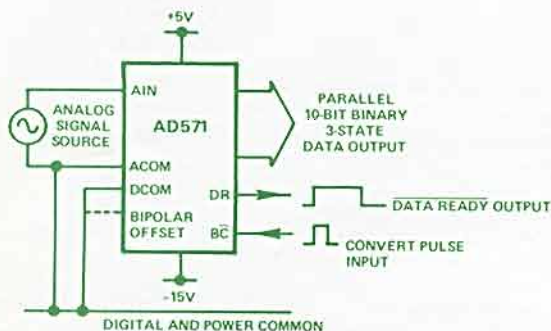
+5V

AIN

ANALOG SIGNAL SOURCE

AD571

PARALLEL 10-BIT BINARY 3-STATE DATA OUTPUT

ACOM

DCOM

DR

$\overline{\text{DATA READY}}$ OUTPUT

BIPOLAR OFFSET

B$\overline{\text{C}}$

CONVERT PULSE INPUT

-15V

DIGITAL AND POWER COMMON